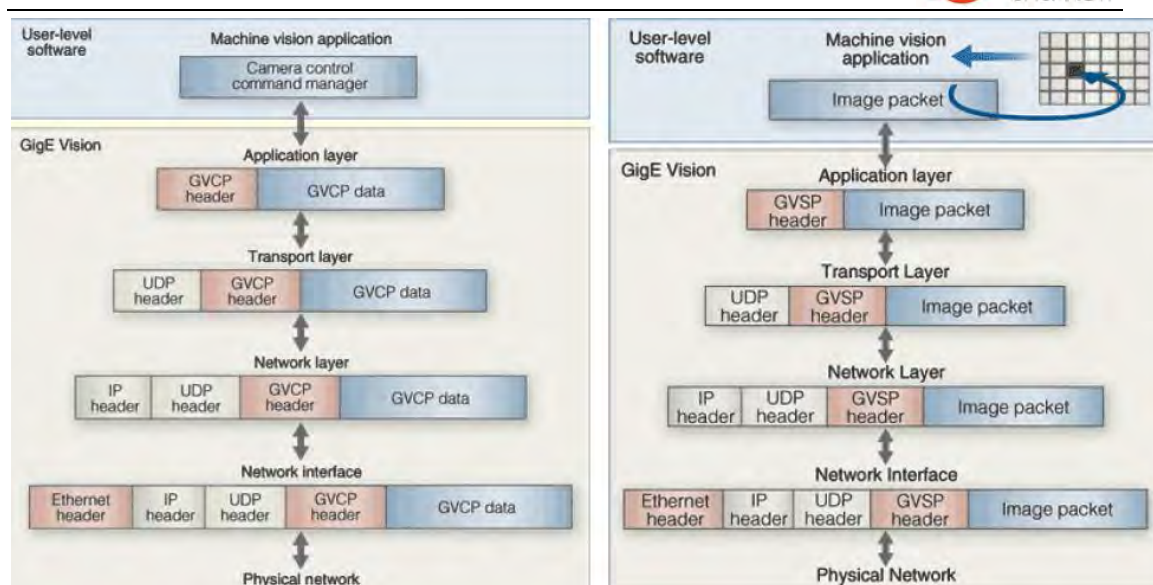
User-level software

Machine vision application

Camera control command manager

GigE Vision

Application layer

| GVCP header | GVCP data |
|---|---|

Transport layer

| UDP header | GVCP header | GVCP data |
|---|---|---|

Network layer

| IP header | UDP header | GVCP header | GVCP data |
|---|---|---|---|

Network interface

| Ethernet header | IP header | UDP header | GVCP header | GVCP data |
|---|---|---|---|---|

Physical network

User-level software

Machine vision application

Image packet

GigE Vision

Application layer

| GVSP header | Image packet |
|---|---|

Transport Layer

| UDP header | GVSP header | Image packet |
|---|---|---|

Network Layer

| IP header | UDP header | GVSP header | Image packet |
|---|---|---|---|

Network Interface

| Ethernet header | IP header | UDP header | GVSP header | Image packet |
|---|---|---|---|---|

Physical Network